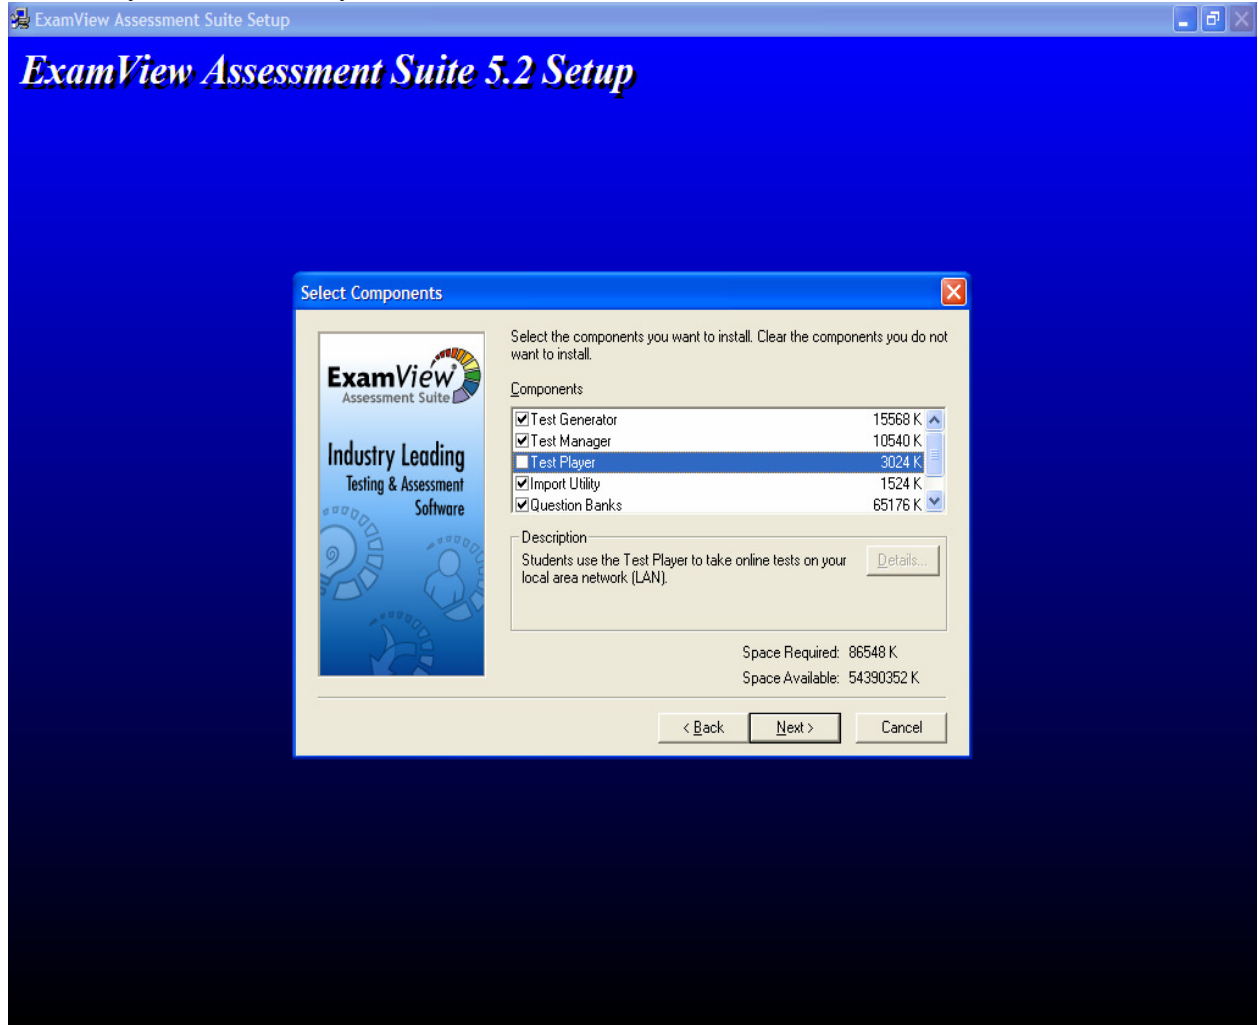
ExamView Assessment Suite Setup

ExamView Assessment Suite 5.2 Setup

Select Components

ExamView
Assessment Suite

Industry Leading
Testing & Assessment
Software

Select the components you want to install. Clear the components you do not want to install.

Components

| Component | Size |
|---|---|
| ☑ Test Generator | 15568 K |
| ☑ Test Manager | 10540 K |
| ☐ Test Player | 3024 K |
| ☑ Import Utility | 1524 K |
| ☑ Question Banks | 65176 K |

Description
Students use the Test Player to take online tests on your local area network (LAN).

Details...

Space Required: 86548 K
Space Available: 54390352 K

< Back
Next >
Cancel